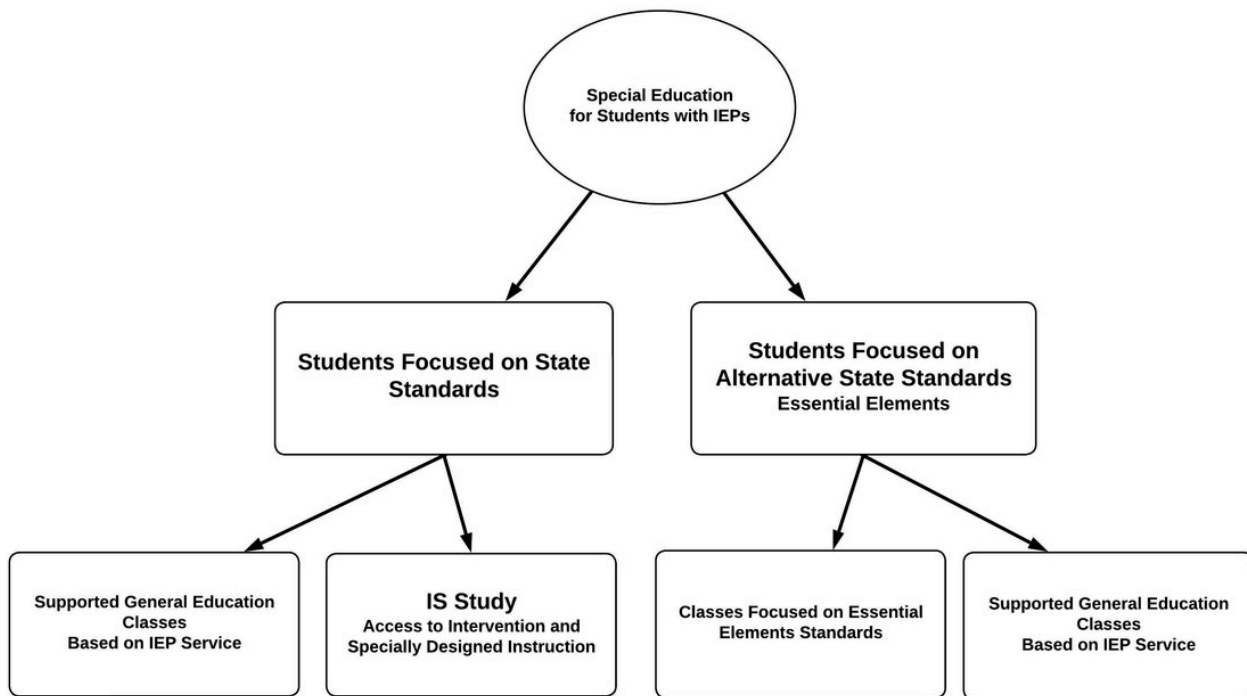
Special Education for Students with IEPs

Students Focused on State Standards

Students Focused on Alternative State Standards
Essential Elements

Supported General Education Classes
Based on IEP Service

IS Study
Access to Intervention and Specially Designed Instruction

Classes Focused on Essential Elements Standards

Supported General Education Classes
Based on IEP Service